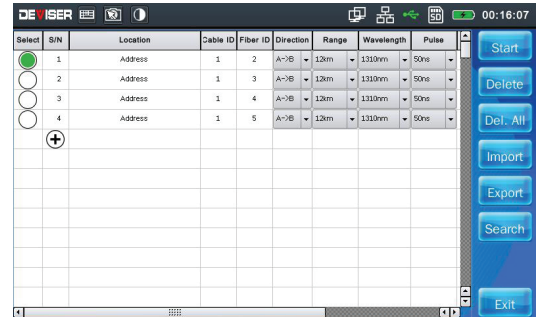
DEVISER 00:16:07

| Select | S/N | Location | Cable ID | Fiber ID | Direction | Range | Wavelength | Pulse |
|---|---|---|---|---|---|---|---|---|
| | 1 | Address | 1 | 2 | A->B | 12km | 1310nm | 50ns |
| | 2 | Address | 1 | 3 | A->B | 12km | 1310nm | 50ns |
| | 3 | Address | 1 | 4 | A->B | 12km | 1310nm | 50ns |
| | 4 | Address | 1 | 5 | A->B | 12km | 1310nm | 50ns |

Start
Delete
Del. All
Import
Export
Search
Exit